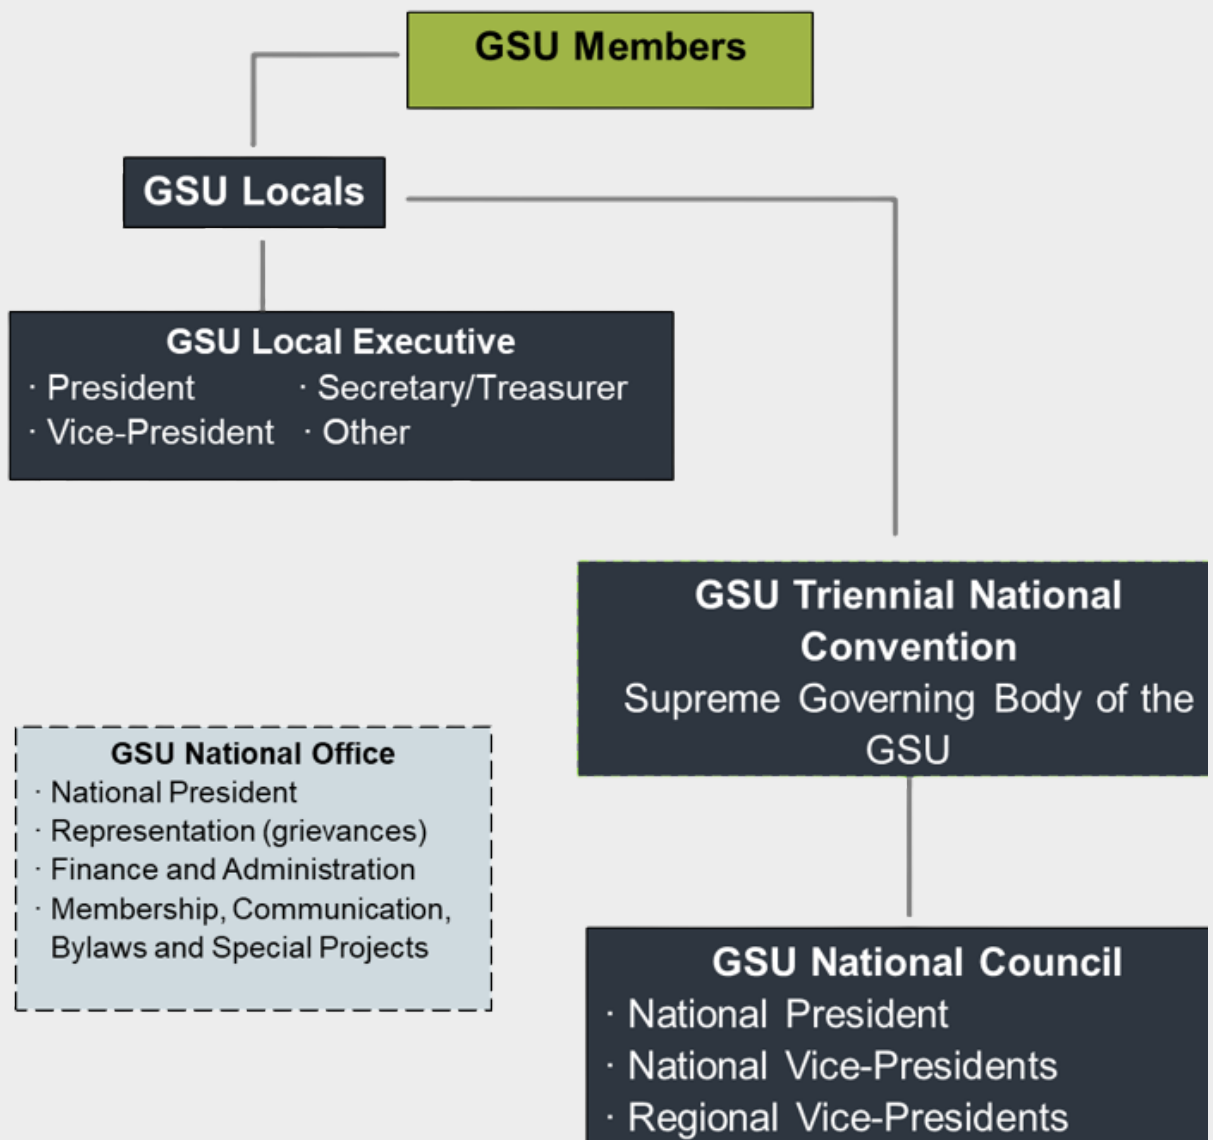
GSU Members

GSU Locals

GSU Local Executive
· President
· Secretary/Treasurer
· Vice-President
· Other

GSU Triennial National Convention
Supreme Governing Body of the GSU

GSU National Office
· National President
· Representation (grievances)
· Finance and Administration
· Membership, Communication, Bylaws and Special Projects

GSU National Council
· National President
· National Vice-Presidents
· Regional Vice-Presidents